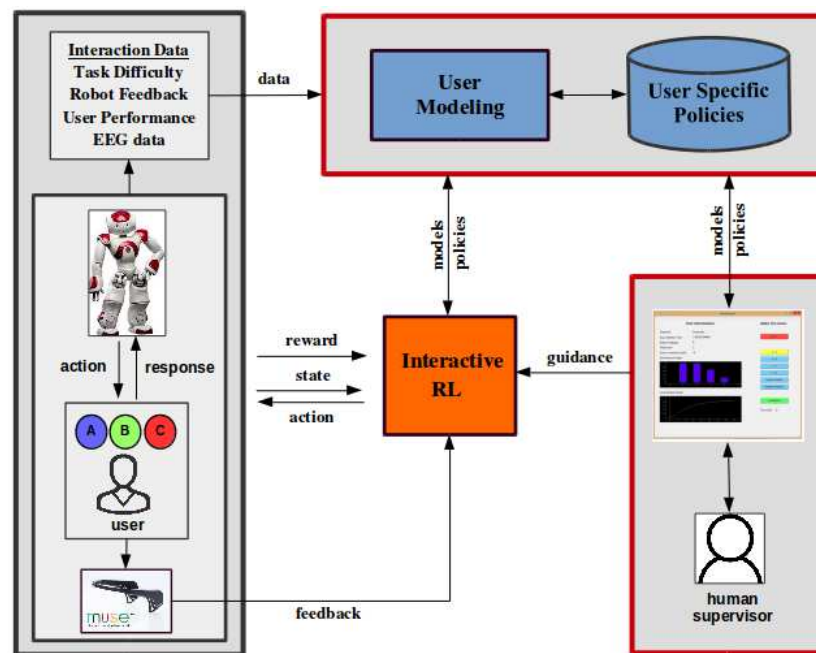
Interaction Data
Task Difficulty
Robot Feedback
User Performance
EEG data

data

User Modeling

User Specific Policies

models
policies

models
policies

action

response

A B C

user

muse

reward

state

action

Interactive RL

guidance

feedback

human supervisor